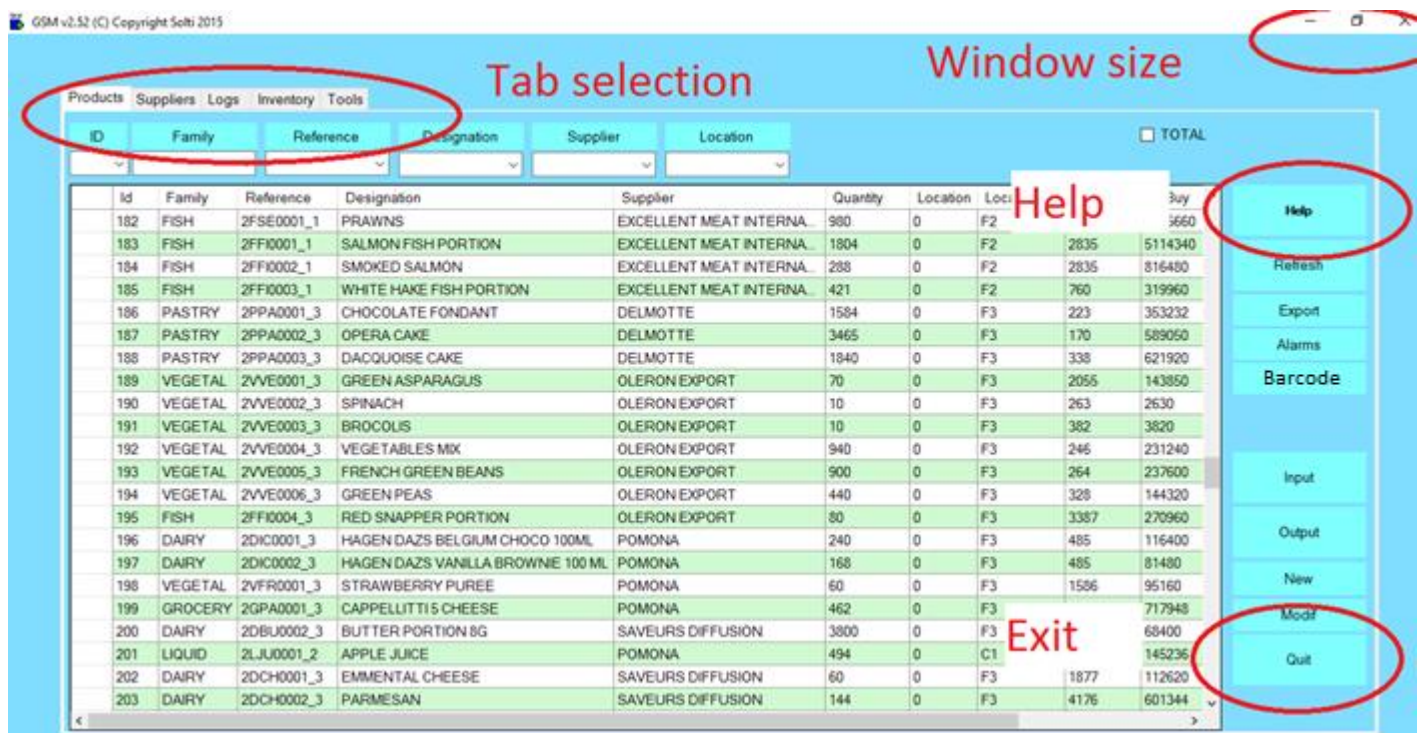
GSM v2.52 (C) Copyright Solti 2015

Tab selection

Window size

Products Suppliers Logs Inventory Tools

ID Family Reference Designation Supplier Location

TOTAL

| | Id | Family | Reference | Designation | Supplier | Quantity | Location | Loc | | Buy |
|---|---|---|---|---|---|---|---|---|---|---|
| | 182 | FISH | 2FSE0001_1 | PRAWNS | EXCELLENT MEAT INTERNA... | 980 | 0 | F2 | | 5660 |
| | 183 | FISH | 2FFI0001_1 | SALMON FISH PORTION | EXCELLENT MEAT INTERNA... | 1804 | 0 | F2 | 2835 | 5114340 |
| | 184 | FISH | 2FFI0002_1 | SMOKED SALMON | EXCELLENT MEAT INTERNA... | 288 | 0 | F2 | 2835 | 816480 |
| | 185 | FISH | 2FFI0003_1 | WHITE HAKE FISH PORTION | EXCELLENT MEAT INTERNA... | 421 | 0 | F2 | 760 | 319960 |
| | 186 | PASTRY | 2PPA0001_3 | CHOCOLATE FONDANT | DELMOTTE | 1584 | 0 | F3 | 223 | 353232 |
| | 187 | PASTRY | 2PPA0002_3 | OPERA CAKE | DELMOTTE | 3465 | 0 | F3 | 170 | 589050 |
| | 188 | PASTRY | 2PPA0003_3 | DACQUOISE CAKE | DELMOTTE | 1840 | 0 | F3 | 338 | 621920 |
| | 189 | VEGETAL | 2VVE0001_3 | GREEN ASPARAGUS | OLERON EXPORT | 70 | 0 | F3 | 2055 | 143850 |
| | 190 | VEGETAL | 2VVE0002_3 | SPINACH | OLERON EXPORT | 10 | 0 | F3 | 263 | 2630 |
| | 191 | VEGETAL | 2VVE0003_3 | BROCOLIS | OLERON EXPORT | 10 | 0 | F3 | 382 | 3820 |
| | 192 | VEGETAL | 2VVE0004_3 | VEGETABLES MIX | OLERON EXPORT | 940 | 0 | F3 | 246 | 231240 |
| | 193 | VEGETAL | 2VVE0005_3 | FRENCH GREEN BEANS | OLERON EXPORT | 900 | 0 | F3 | 264 | 237600 |
| | 194 | VEGETAL | 2VVE0006_3 | GREEN PEAS | OLERON EXPORT | 440 | 0 | F3 | 328 | 144320 |
| | 195 | FISH | 2FFI0004_3 | RED SNAPPER PORTION | OLERON EXPORT | 80 | 0 | F3 | 3387 | 270960 |
| | 196 | DAIRY | 2DIC0001_3 | HAGEN DAZS BELGIUM CHOCO 100ML | POMONA | 240 | 0 | F3 | 485 | 116400 |
| | 197 | DAIRY | 2DIC0002_3 | HAGEN DAZS VANILLA BROWNIE 100 ML | POMONA | 168 | 0 | F3 | 485 | 81480 |
| | 198 | VEGETAL | 2VFR0001_3 | STRAWBERRY PUREE | POMONA | 60 | 0 | F3 | 1586 | 95160 |
| | 199 | GROCERY | 2GPA0001_3 | CAPPELLITTI 5 CHEESE | POMONA | 462 | 0 | F3 | | 717948 |
| | 200 | DAIRY | 2DBU0002_3 | BUTTER PORTION 8G | SAVEURS DIFFUSION | 3800 | 0 | F3 | | 68400 |
| | 201 | LIQUID | 2LJU0001_2 | APPLE JUICE | POMONA | 494 | 0 | C1 | | 145236 |
| | 202 | DAIRY | 2DCH0001_3 | EMMENTAL CHEESE | SAVEURS DIFFUSION | 60 | 0 | F3 | 1877 | 112620 |
| | 203 | DAIRY | 2DCH0002_3 | PARMESAN | SAVEURS DIFFUSION | 144 | 0 | F3 | 4176 | 601344 |

Help

Exit

Help
Refresh
Export
Alarms
Barcode
Input
Output
New
Modif
Quit